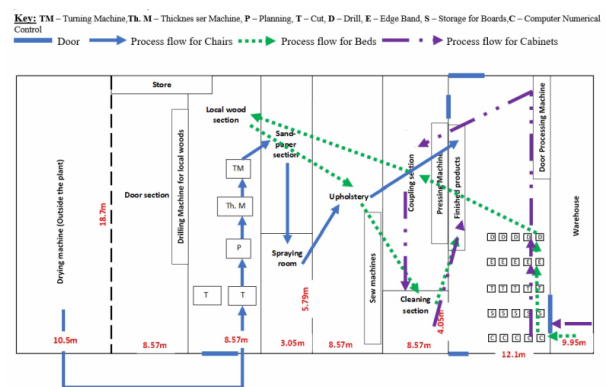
Key: TM – Turning Machine,Th. M – Thicknes ser Machine, P – Planning, T – Cut, D – Drill, E – Edge Band, S – Storage for Boards,C – Computer Numerical Control

Door
Process flow for Chairs
Process flow for Beds
Process flow for Cabinets

Store
Drying machine (Outside the plant)
18.7m
Door section
Drilling Machine for local woods
Local wood section
Sand-paper section
TM
Th. M
P
T
T
Spraying room
5.79m
Upholstery
Sew machines
Coupling section
Pressing Machine
Finished products
Cleaning section
4.05m
Door Processing Machine
Warehouse
D D D D
S S S E
S S S E
S S S S
C C C C
10.5m
8.57m
8.57m
3.05m
8.57m
8.57m
12.1m
9.95m